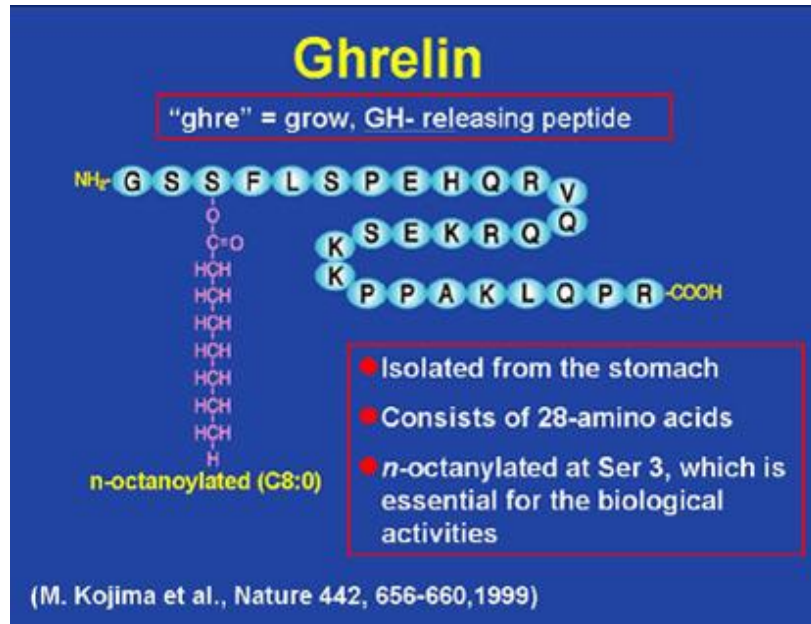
Ghrelin

"ghre" = grow, GH- releasing peptide

$NH_2$- G S S F L S P E H Q R V Q R K E S K K P P A K L Q P R -COOH

O
C=O
HCH
HCH
HCH
HCH
HCH
HCH
HCH
H

n-octanoylated (C8:0)

Isolated from the stomach

Consists of 28-amino acids

*n*-octanylated at Ser 3, which is essential for the biological activities

(M. Kojima et al., Nature 442, 656-660,1999)